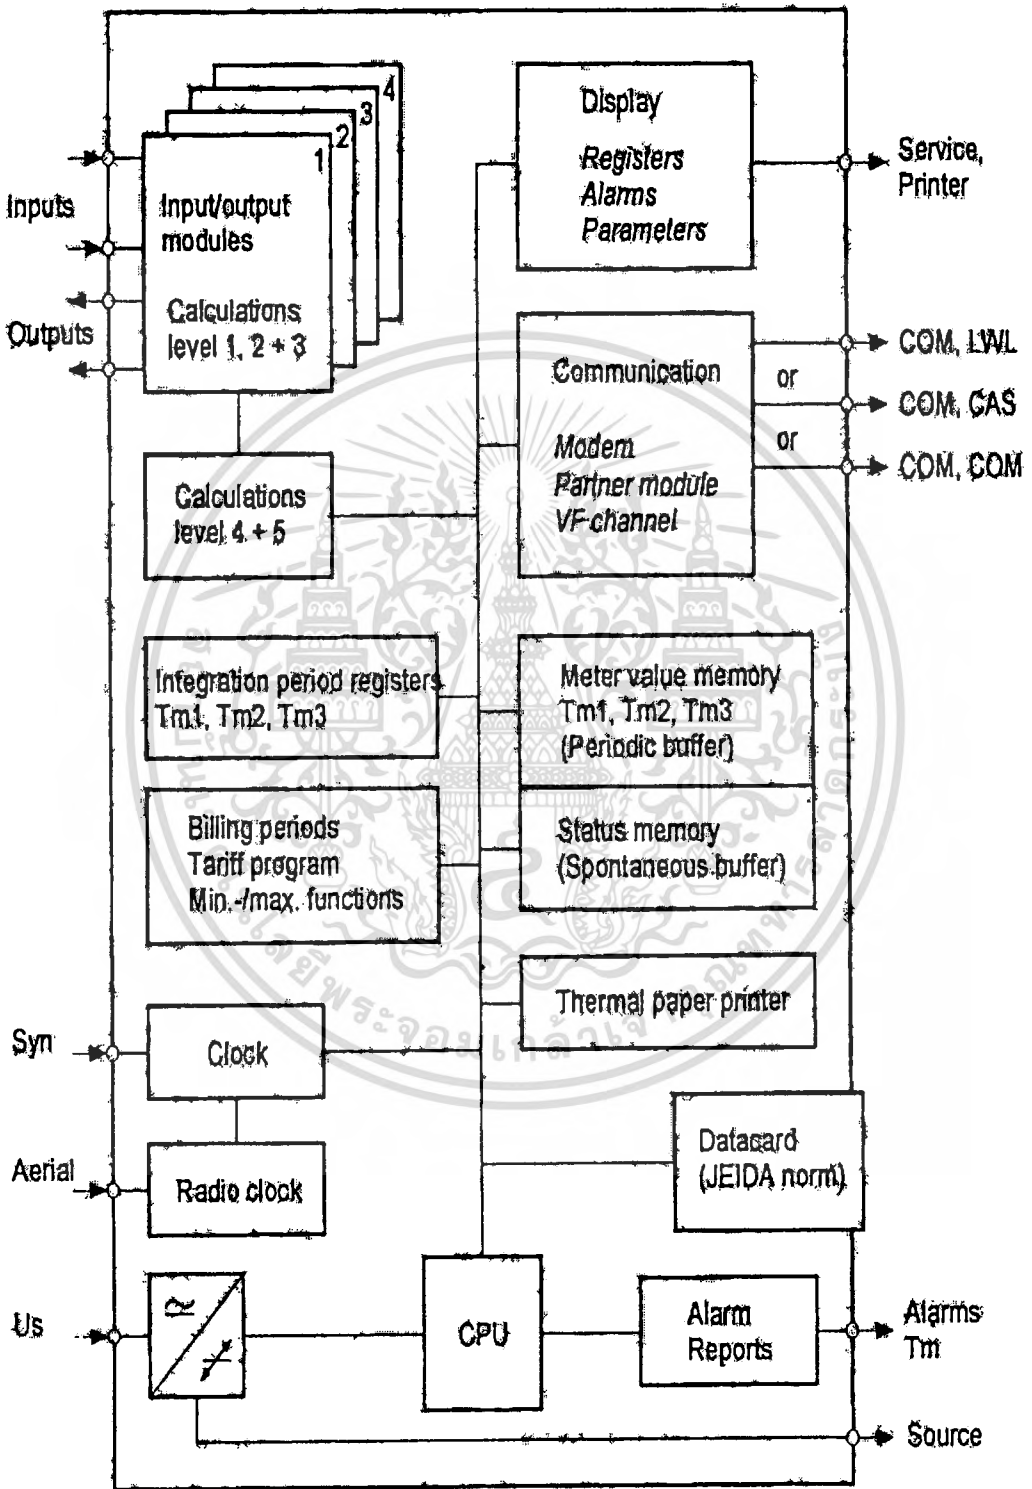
4
3
2
1
Inputs
Input/output modules
Calculations level 1, 2 + 3
Outputs
Display
Registers
Alarms
Parameters
Service, Printer
Communication
Modem
Partner module
VF channel
or
or
COM, LWL
COM, CAS
COM, COM
Calculations level 4 + 5
Integration period registers Tm1, Tm2, Tm3
Meter value memory Tm1, Tm2, Tm3 (Periodic buffer)
Billing periods
Tariff program
Min.-/max. functions
Status memory (Spontaneous buffer)
Thermal paper printer
Syn
Clock
Aerial
Radio clock
Datacard (JEIDA norm)
Us
CPU
Alarm Reports
Alarms Tm
Source